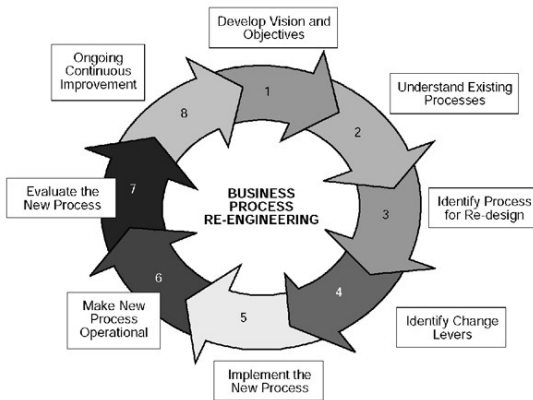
BUSINESS PROCESS RE-ENGINEERING

1
Develop Vision and Objectives

2
Understand Existing Processes

3
Identify Process for Re-design

4
Identify Change Levers

5
Implement the New Process

6
Make New Process Operational

7
Evaluate the New Process

8
Ongoing Continuous Improvement